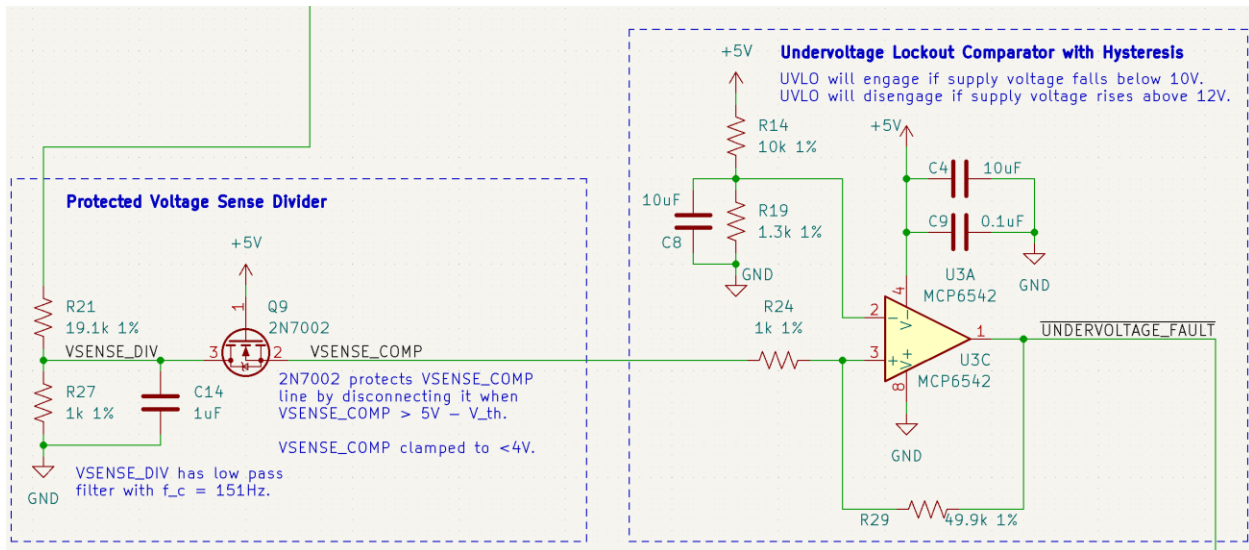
Protected Voltage Sense Divider

+5V

R21
19.1k 1%

VSENSE_DIV

R27
1k 1%

GND

C14
1uF

Q9
2N7002

1
3
2

VSENSE_COMP

2N7002 protects VSENSE_COMP line by disconnecting it when VSENSE_COMP > 5V − V_th.

VSENSE_COMP clamped to <4V.

VSENSE_DIV has low pass filter with f_c = 151Hz.

Undervoltage Lockout Comparator with Hysteresis

UVLO will engage if supply voltage falls below 10V.
UVLO will disengage if supply voltage rises above 12V.

+5V

R14
10k 1%

10uF
C8

R19
1.3k 1%

GND

+5V

C4 10uF

C9 0.1uF

GND

U3A
MCP6542

R24
1k 1%

2
3
4
8
1

U3C
MCP6542

$\overline{\text{UNDERVOLTAGE\_FAULT}}$

GND

R29 49.9k 1%